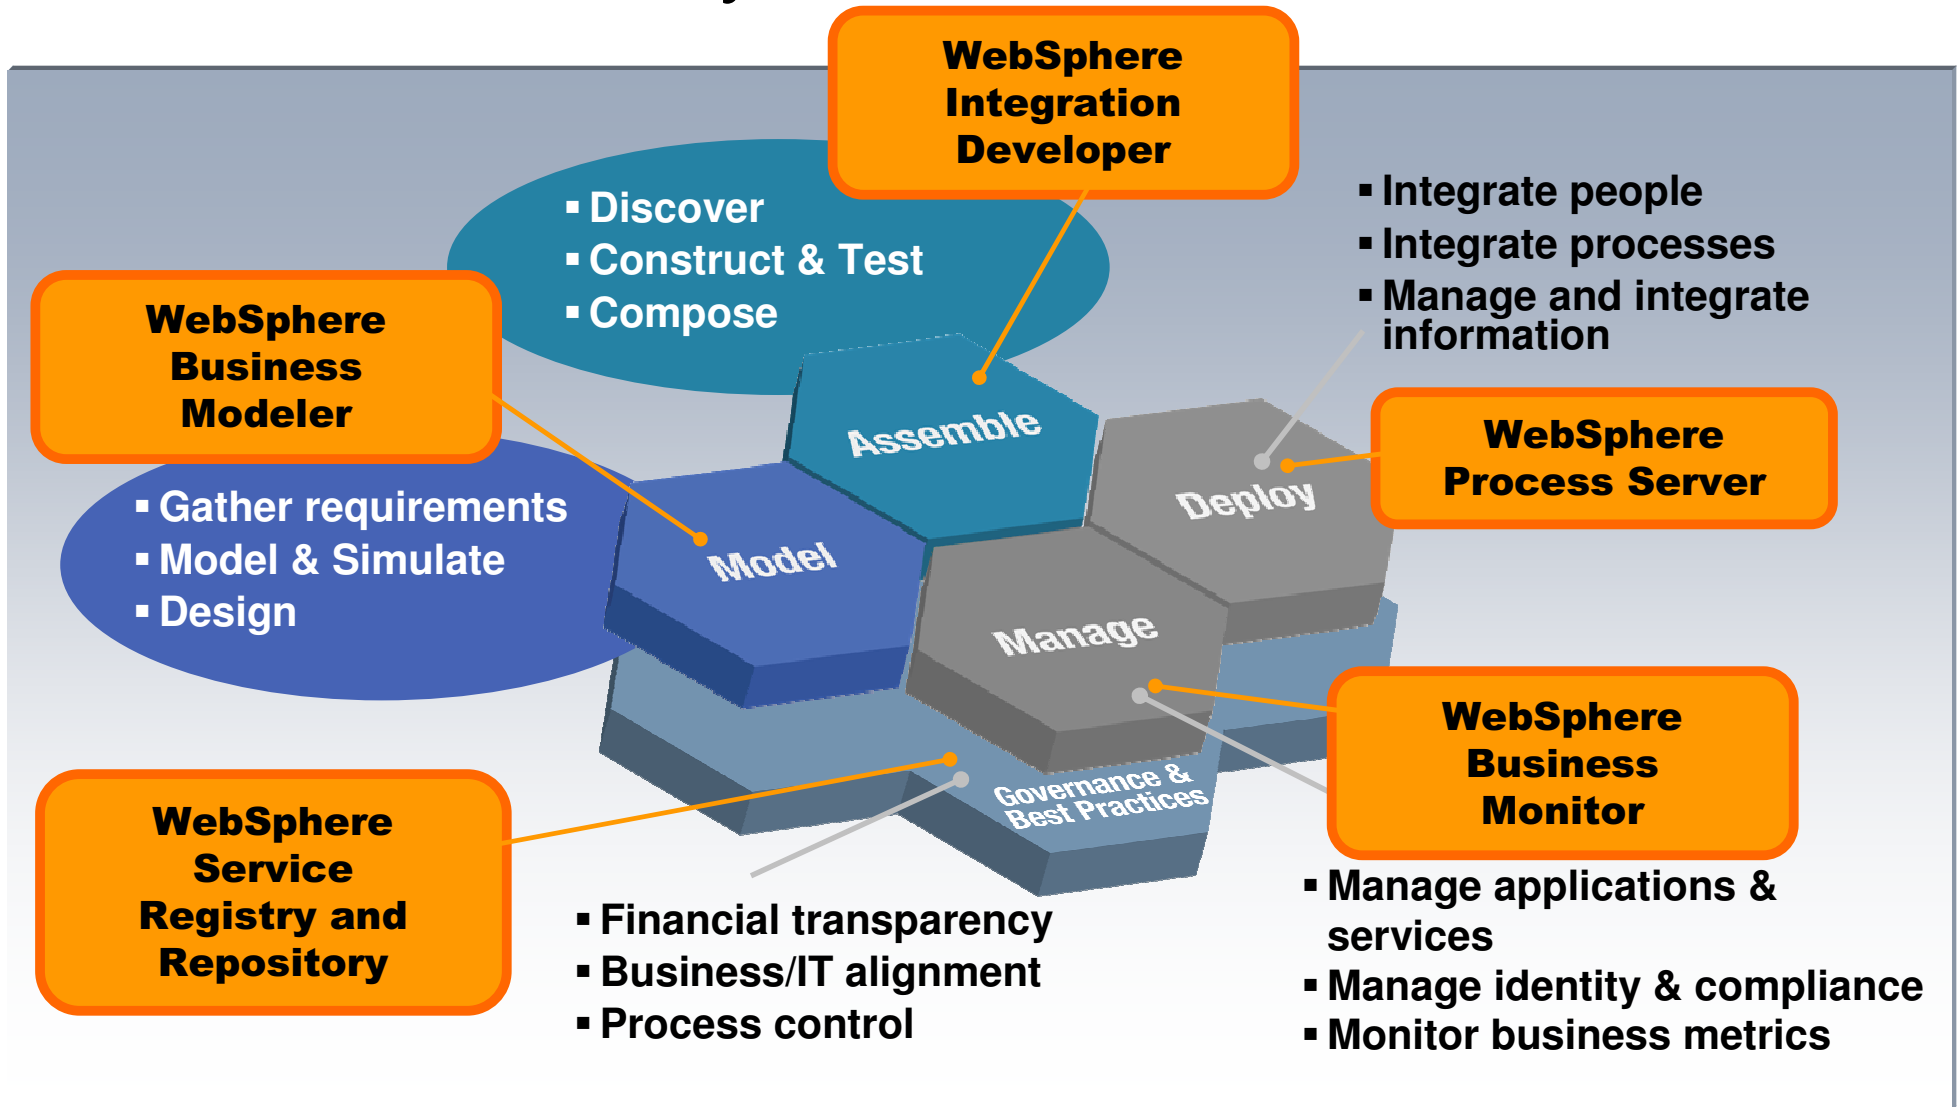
WebSphere Integration Developer

▪ Discover
▪ Construct & Test
▪ Compose

▪ Integrate people
▪ Integrate processes
▪ Manage and integrate information

WebSphere Business Modeler

Assemble

Deploy

WebSphere Process Server

▪ Gather requirements
▪ Model & Simulate
▪ Design

Model

Manage

Governance & Best Practices

WebSphere Business Monitor

WebSphere Service Registry and Repository

▪ Financial transparency
▪ Business/IT alignment
▪ Process control

▪ Manage applications & services
▪ Manage identity & compliance
▪ Monitor business metrics